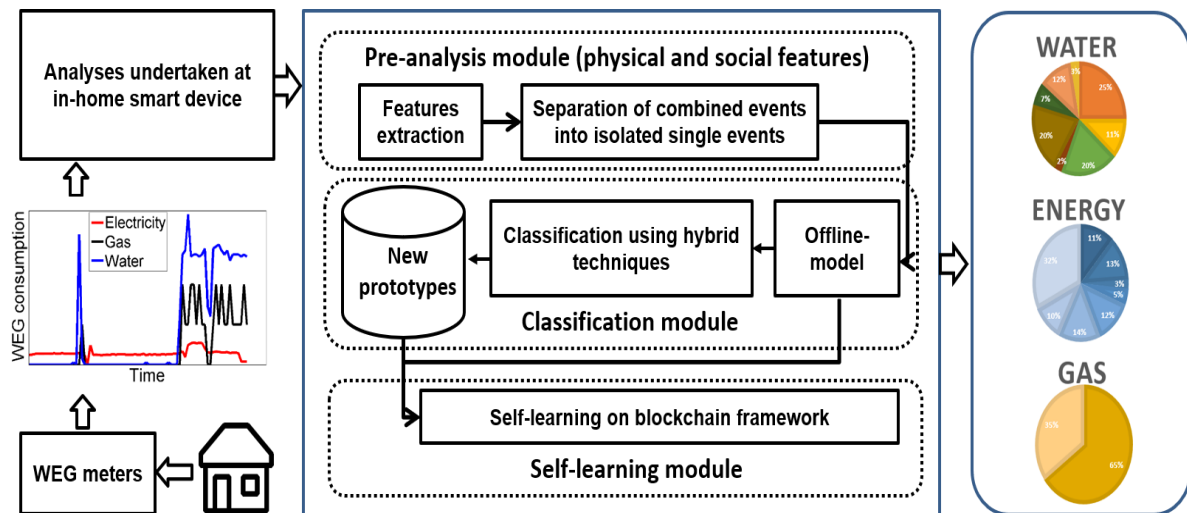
Analyses undertaken at in-home smart device

Electricity
Gas
Water
WEG consumption
Time

WEG meters

Pre-analysis module (physical and social features)

Features extraction

Separation of combined events into isolated single events

New prototypes

Classification using hybrid techniques

Offline-model

Classification module

Self-learning on blockchain framework

Self-learning module

WATER
25%
11%
20%
2%
20%
7%
12%
3%

ENERGY
11%
13%
3%
5%
12%
14%
10%
32%

GAS
35%
65%